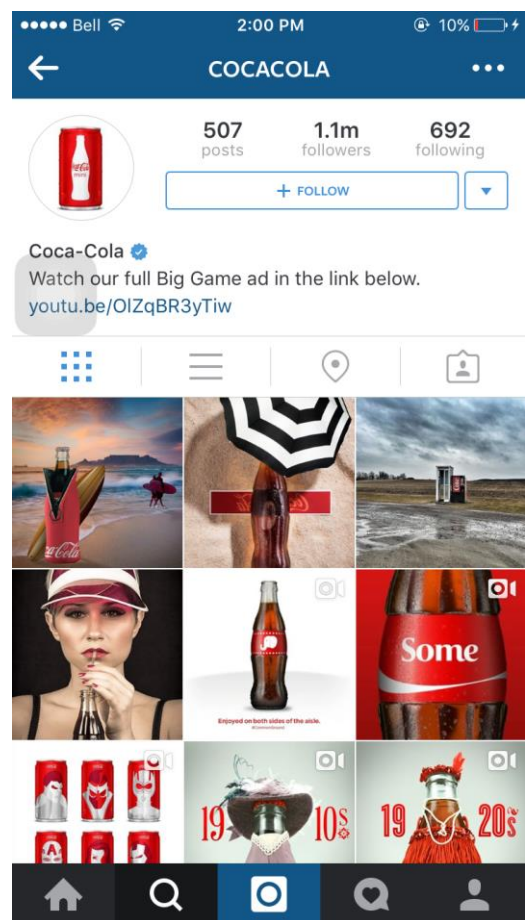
●●●●● Bell 2:00 PM 10%

COCACOLA

507 posts
1.1m followers
692 following

+ FOLLOW

Coca-Cola
Watch our full Big Game ad in the link below.
youtu.be/OIZqBR3yTiw

Enjoyed on both sides of the aisle.

Some

1910s

1920s